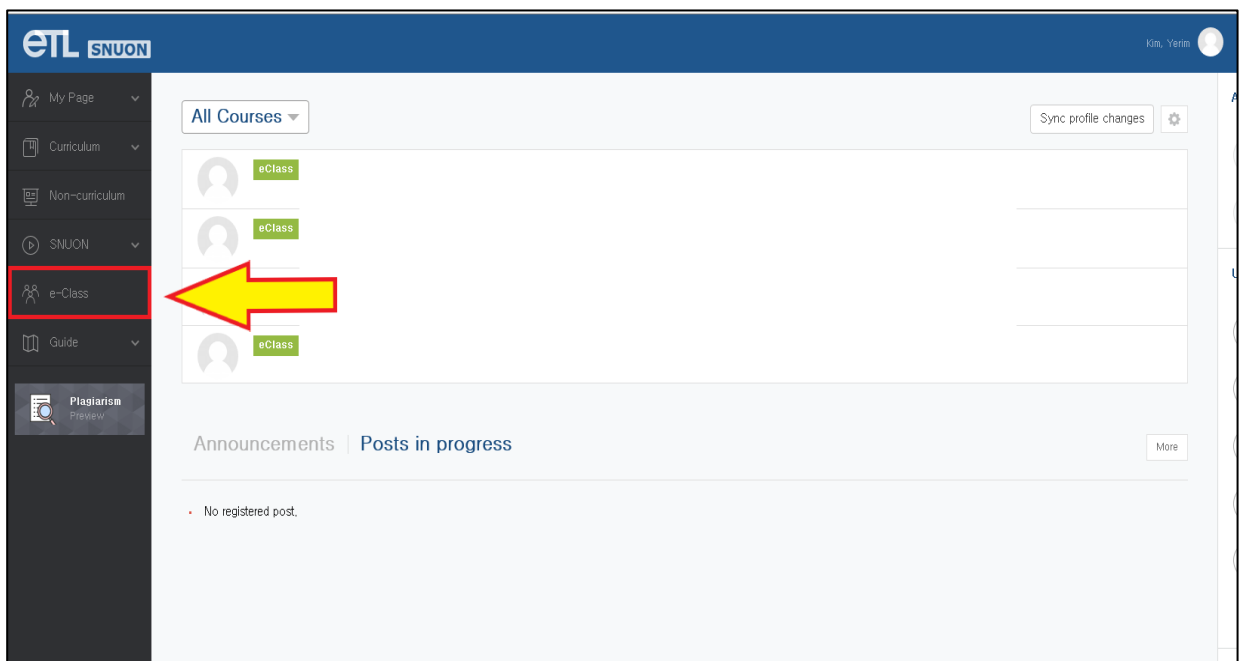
eTL SNUON

Kim, Yerim

My Page

Curriculum

Non-curriculum

SNUON

e-Class

Guide

Plagiarism
Preview

All Courses

Sync profile changes

eClass

eClass

eClass

Announcements | Posts in progress

More

No registered post.